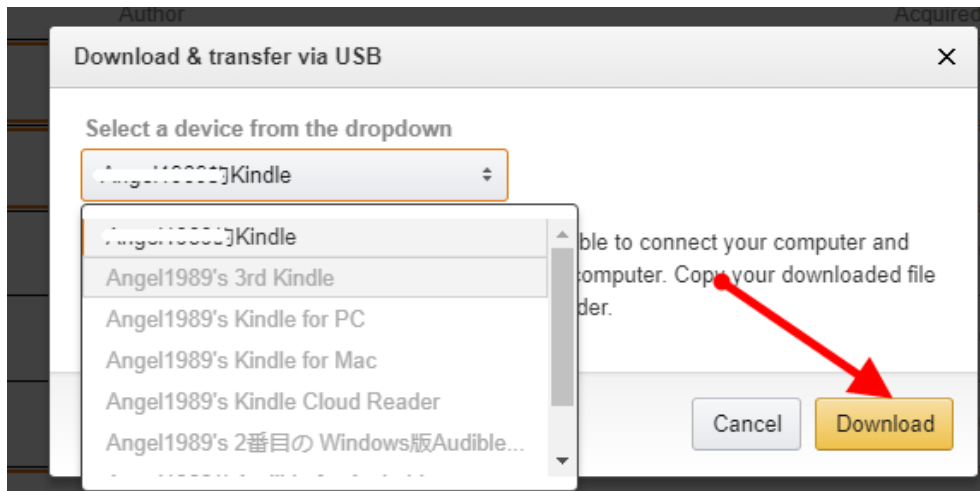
Author

Acquired

Download & transfer via USB

×

Select a device from the dropdown

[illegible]Kindle

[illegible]Kindle

Angel1989's 3rd Kindle

Angel1989's Kindle for PC

Angel1989's Kindle for Mac

Angel1989's Kindle Cloud Reader

Angel1989's 2番目の Windows版Audible...

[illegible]

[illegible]ble to connect your computer and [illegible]omputer. Copy your downloaded file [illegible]der.

Cancel

Download